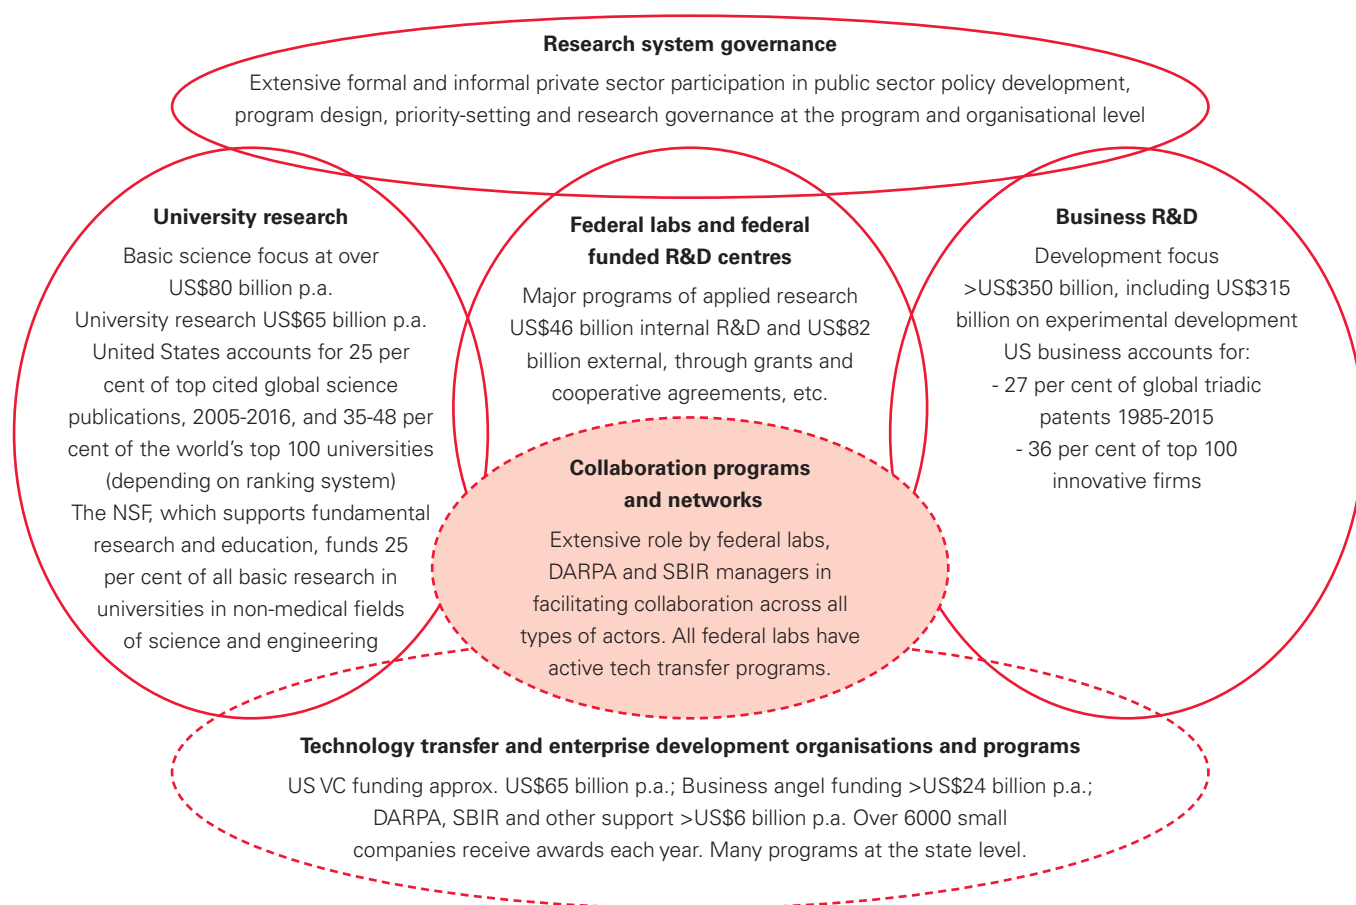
**Research system governance**

Extensive formal and informal private sector participation in public sector policy development, program design, priority-setting and research governance at the program and organisational level

**University research**

Basic science focus at over US$80 billion p.a.
University research US$65 billion p.a.
United States accounts for 25 per cent of top cited global science publications, 2005-2016, and 35-48 per cent of the world's top 100 universities (depending on ranking system)
The NSF, which supports fundamental research and education, funds 25 per cent of all basic research in universities in non-medical fields of science and engineering

**Federal labs and federal funded R&D centres**

Major programs of applied research US$46 billion internal R&D and US$82 billion external, through grants and cooperative agreements, etc.

**Business R&D**

Development focus
>US$350 billion, including US$315 billion on experimental development
US business accounts for:
- 27 per cent of global triadic patents 1985-2015
- 36 per cent of top 100 innovative firms

**Collaboration programs and networks**

Extensive role by federal labs, DARPA and SBIR managers in facilitating collaboration across all types of actors. All federal labs have active tech transfer programs.

**Technology transfer and enterprise development organisations and programs**

US VC funding approx. US$65 billion p.a.; Business angel funding >US$24 billion p.a.; DARPA, SBIR and other support >US$6 billion p.a. Over 6000 small companies receive awards each year. Many programs at the state level.